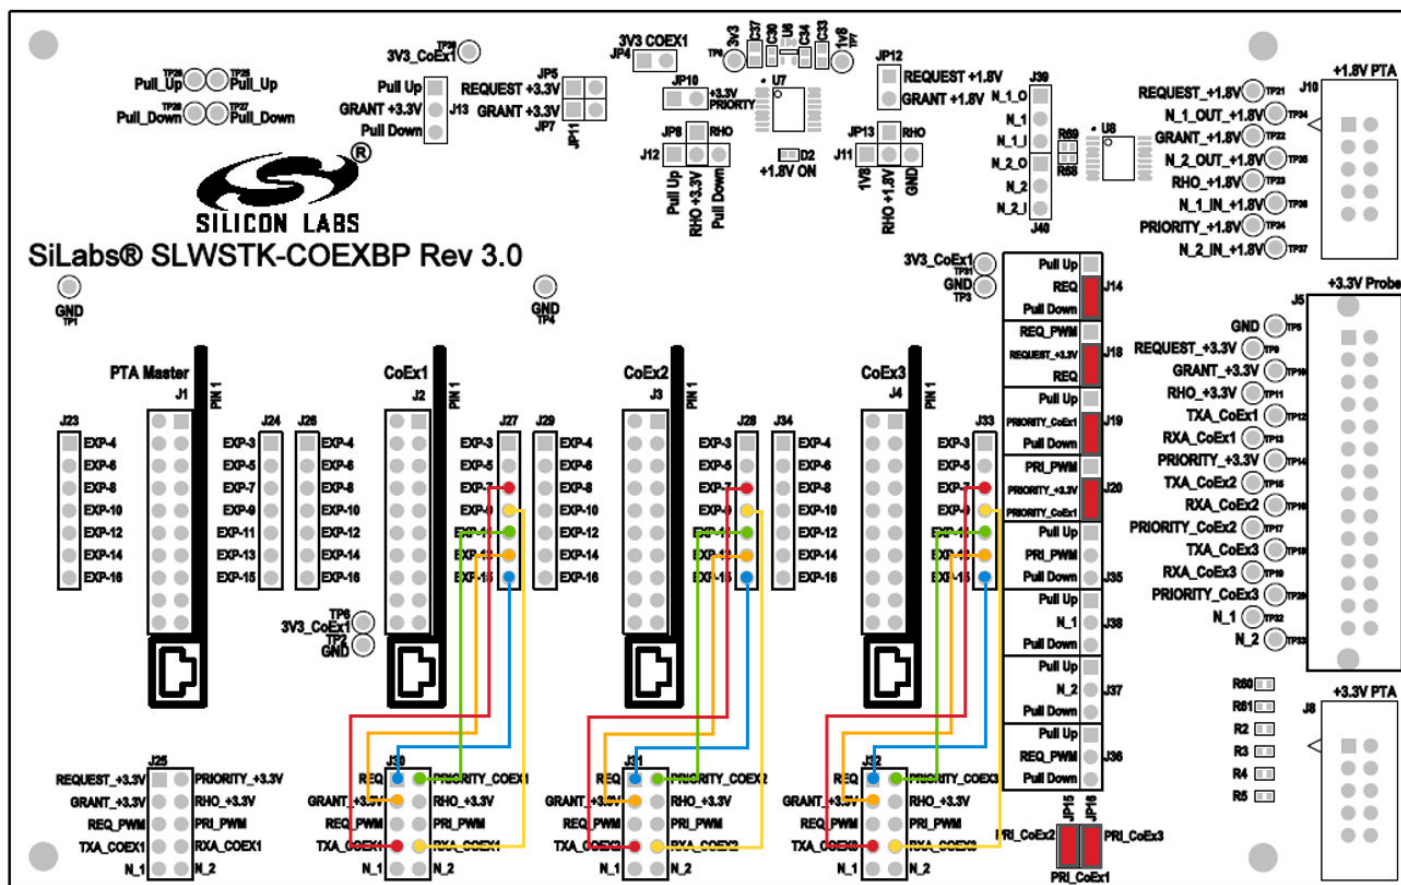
Pull_Up TP28 TP29 Pull_Up
Pull_Down TP26 TP27 Pull_Down

3V3_CoEx1 TP30
Pull Up
GRANT +3.3V J13
Pull Down

JP5
REQUEST +3.3V
GRANT +3.3V
JP7
JP11

3V3 COEX1
JP4
TP8 3V3 C37 C30 U6 C34 C33 1V8 TP7
JP10 +3.3V PRIORITY
U7
JP9 RHO
J12
Pull Up RHO +3.3V Pull Down
D2 +1.8V ON

JP12
REQUEST +1.8V
GRANT +1.8V
JP13 RHO
J11
1V8 RHO +1.8V GND

J39
N_1_O
N_1
N_1_I
N_2_O
N_2
N_2_I
J40
R59 R58
U8

REQUEST_+1.8V TP21
N_1_OUT_+1.8V TP34
GRANT_+1.8V TP22
N_2_OUT_+1.8V TP35
RHO_+1.8V TP23
N_1_IN_+1.8V TP36
PRIORITY_+1.8V TP24
N_2_IN_+1.8V TP37
J10
+1.8V PTA

SILICON LABS
SiLabs® SLWSTK-COEXBP Rev 3.0

GND TP1
GND TP4

3V3_CoEx1 TP31
GND TP3
Pull Up
REQ J14
Pull Down
REQ_PWM
REQUEST_+3.3V J18
REQ
Pull Up
PRIORITY_CoEx1 J19
Pull Down
PRI_PWM
PRIORITY_+3.3V J20
PRIORITY_CoEx1
Pull Up
PRI_PWM
Pull Down J35
Pull Up
N_1 J38
Pull Down
Pull Up
N_2 J37
Pull Down
Pull Up
REQ_PWM J36
Pull Down

+3.3V Probe
J5
GND TP5
REQUEST_+3.3V TP9
GRANT_+3.3V TP10
RHO_+3.3V TP11
TXA_CoEx1 TP12
RXA_CoEx1 TP13
PRIORITY_+3.3V TP14
TXA_CoEx2 TP15
RXA_CoEx2 TP16
PRIORITY_CoEx2 TP17
TXA_CoEx3 TP18
RXA_CoEx3 TP19
PRIORITY_CoEx3 TP20
N_1 TP32
N_2 TP33

PTA Master
J1 PIN 1
J23 EXP-4 EXP-6 EXP-8 EXP-10 EXP-12 EXP-14 EXP-16
J24 EXP-3 EXP-5 EXP-7 EXP-9 EXP-11 EXP-13 EXP-15
J26 EXP-4 EXP-6 EXP-8 EXP-10 EXP-12 EXP-14 EXP-16

CoEx1
J2 PIN 1
J27 EXP-3 EXP-5 EXP-7 EXP-9 EXP-11 EXP-13 EXP-15
J29 EXP-4 EXP-6 EXP-8 EXP-10 EXP-12 EXP-14 EXP-16

CoEx2
J3 PIN 1
J28 EXP-3 EXP-5 EXP-7 EXP-9 EXP-11 EXP-13 EXP-15
J34 EXP-4 EXP-6 EXP-8 EXP-10 EXP-12 EXP-14 EXP-16

CoEx3
J4 PIN 1
J33 EXP-3 EXP-5 EXP-7 EXP-9 EXP-11 EXP-13 EXP-15

3V3_CoEx1 TP6
TP2 GND

J25
REQUEST_+3.3V PRIORITY_+3.3V
GRANT_+3.3V RHO_+3.3V
REQ_PWM PRI_PWM
TXA_COEX1 RXA_COEX1
N_1 N_2

J30
REQ PRIORITY_COEX1
GRANT_+3.3V RHO_+3.3V
REQ_PWM PRI_PWM
TXA_COEX1 RXA_COEX1
N_1 N_2

J31
REQ PRIORITY_COEX2
GRANT_+3.3V RHO_+3.3V
REQ_PWM PRI_PWM
TXA_COEX2 RXA_COEX2
N_1 N_2

J32
REQ PRIORITY_COEX3
GRANT_+3.3V RHO_+3.3V
REQ_PWM PRI_PWM
TXA_COEX3 RXA_COEX3
N_1 N_2

JP15 JP16
PRI_CoEx2 PRI_CoEx3
PRI_CoEx1

R60 R61 R2 R3 R4 R5
+3.3V PTA
J8